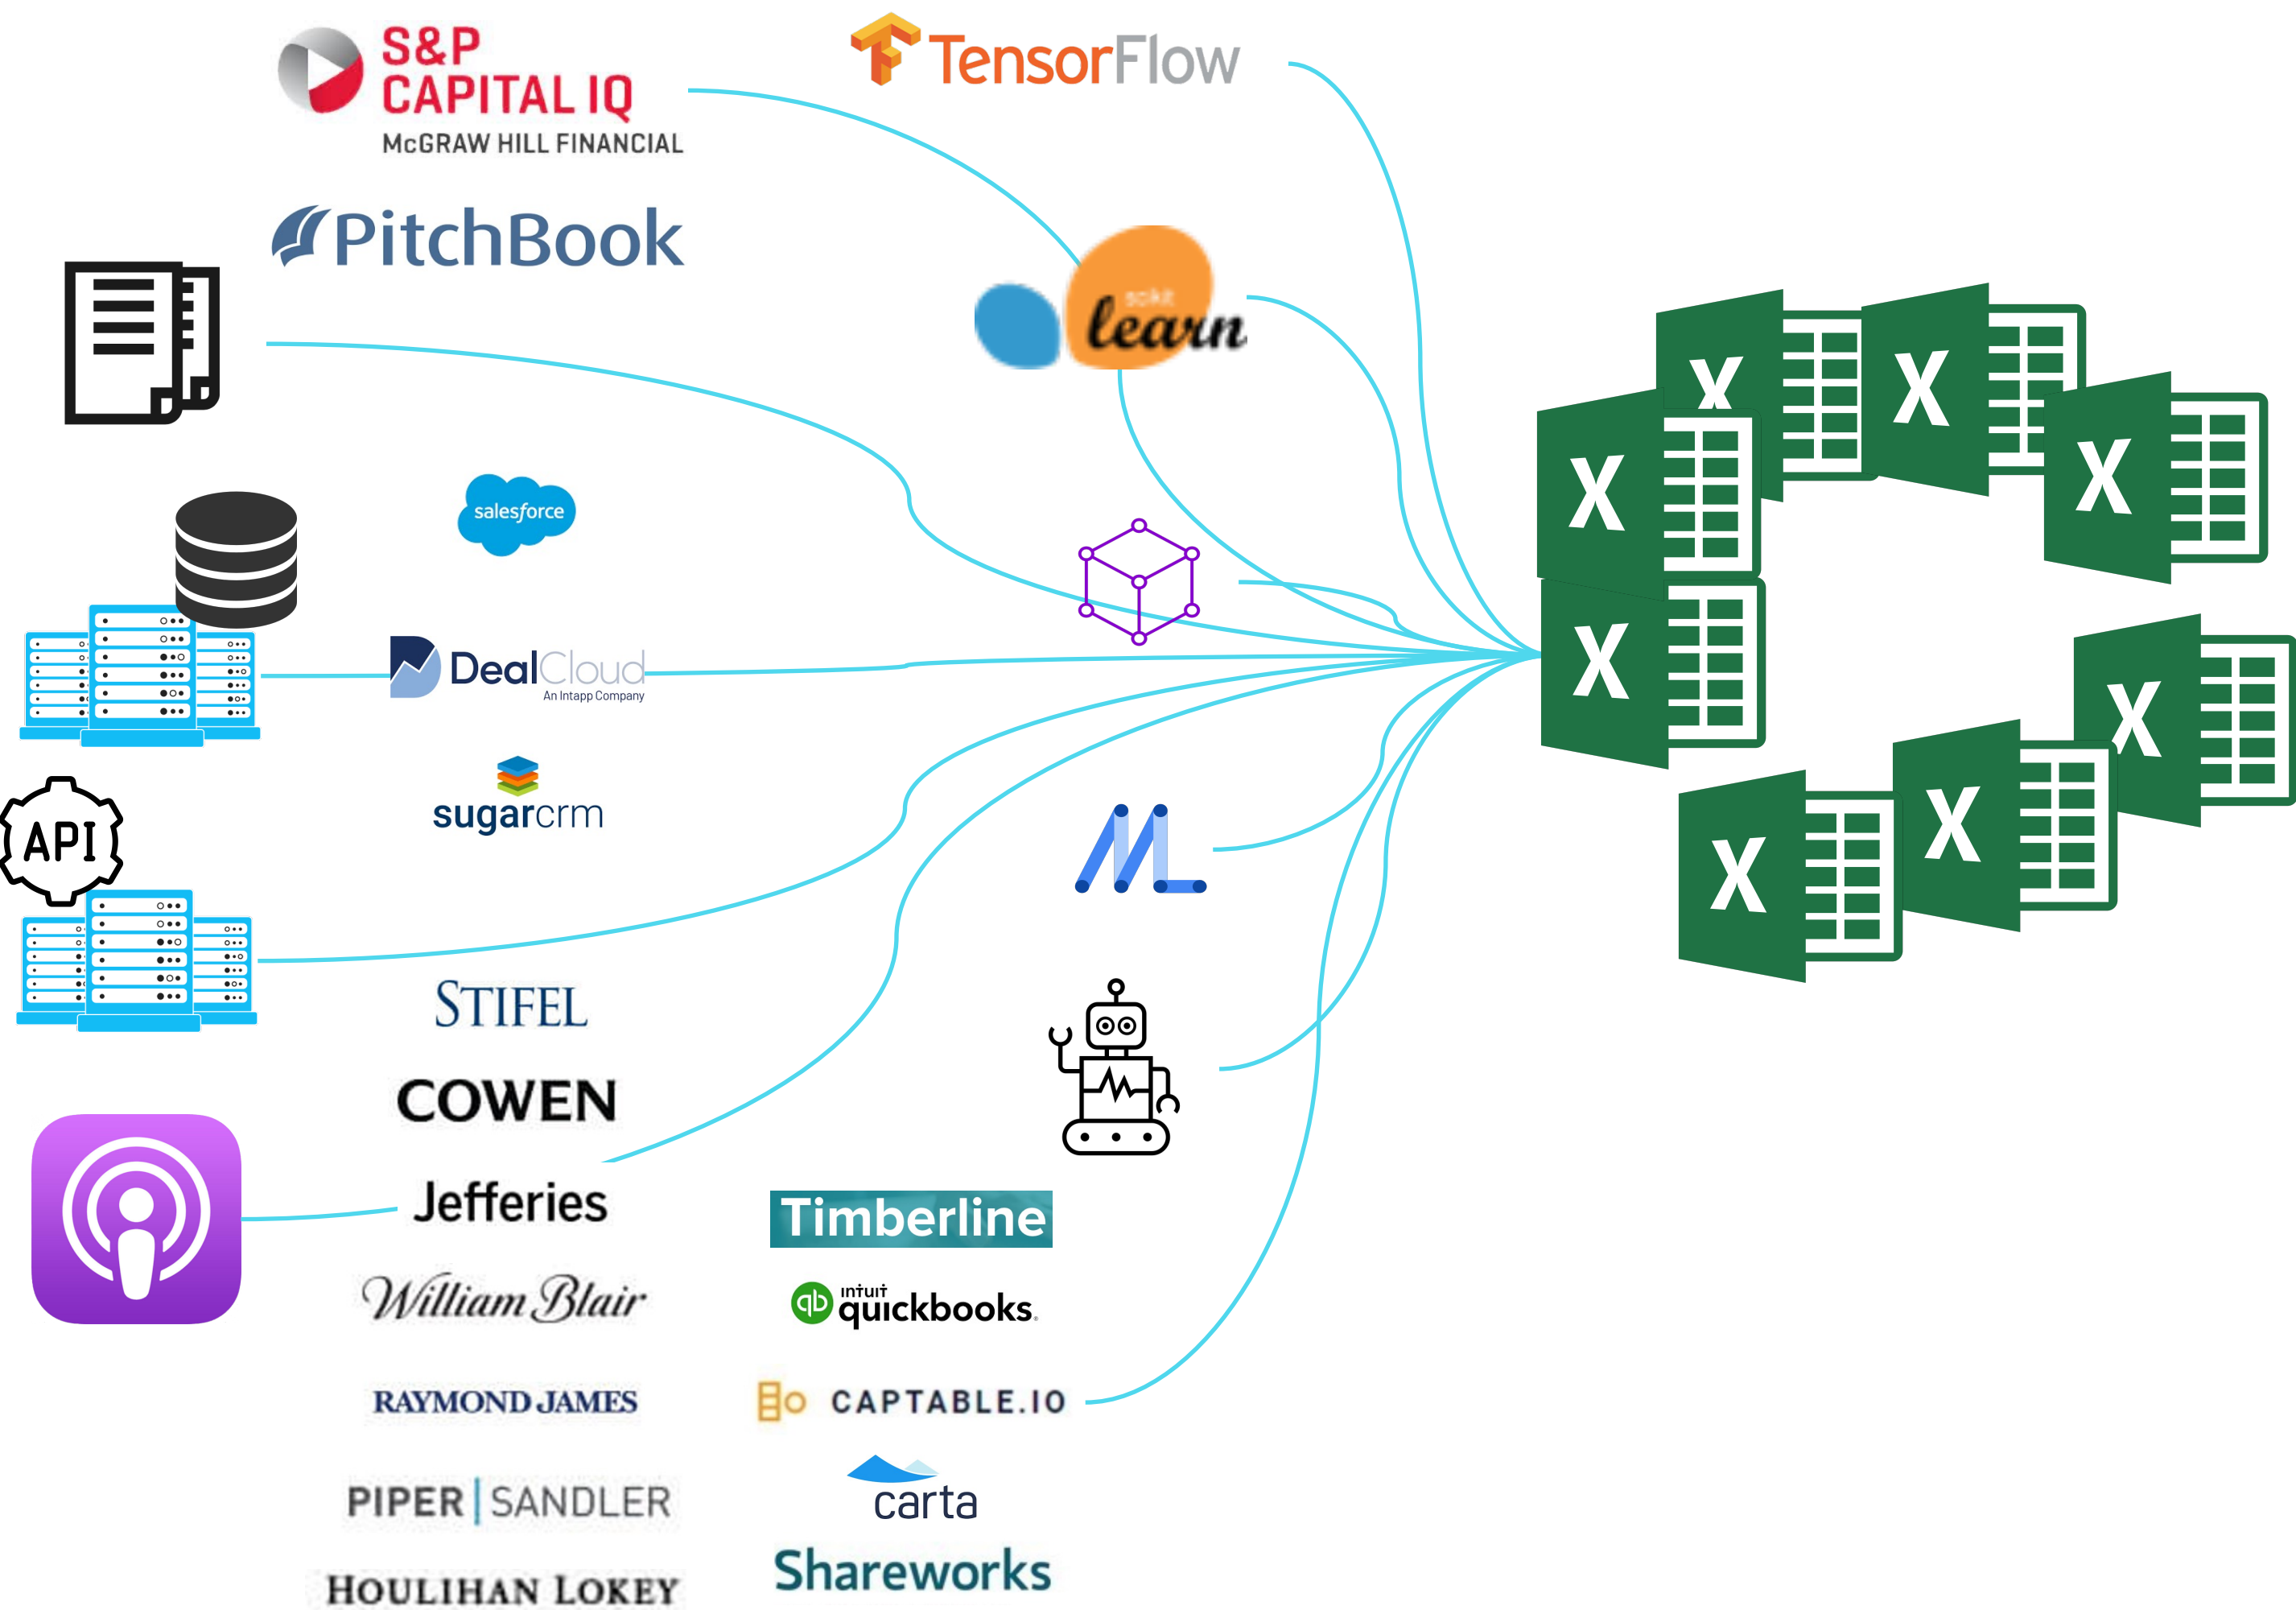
S&P CAPITAL IQ
McGRAW HILL FINANCIAL

TensorFlow

PitchBook

scikit learn

salesforce

DealCloud
An Intapp Company

sugarcrm

API

STIFEL

COWEN

Jefferies

William Blair

RAYMOND JAMES

PIPER | SANDLER

HOULIHAN LOKEY

Timberline

intuit quickbooks

CAPTABLE.IO

carta

Shareworks

X
X
X
X
X
X
X
X